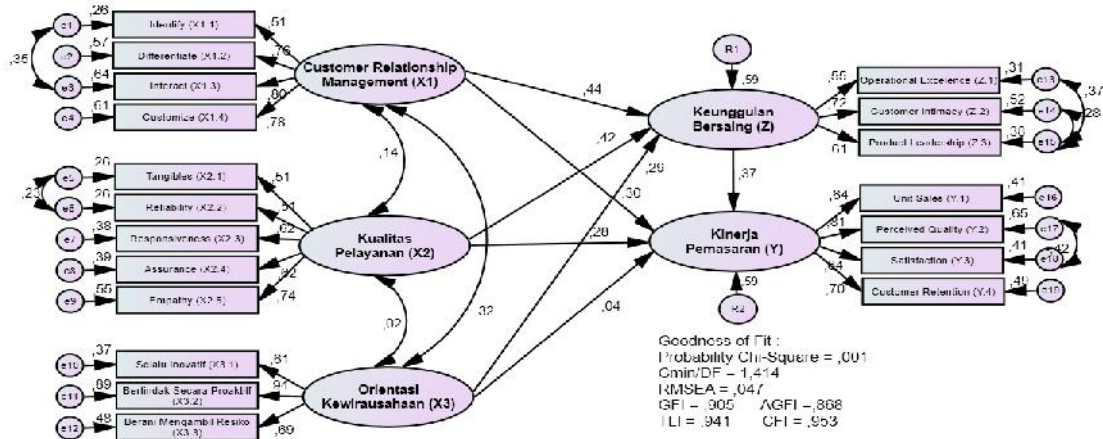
e1 ,26 Identify (X1.1) ,51
e2 ,57 Differentiate (X1.2) ,76
,35
e3 ,64 Interact (X1.3) ,80
e4 ,61 Customize (X1.4) ,78

Customer Relationship Management (X1)

e5 ,20 Tangibles (X2.1) ,51
,23
e6 ,20 Reliability (X2.2) ,51
e7 ,38 Responsiveness (X2.3) ,62
e8 ,39 Assurance (X2.4) ,62
e9 ,55 Empathy (X2.5) ,74

Kualitas Pelayanan (X2)

,14
,02
,32

e10 ,37 Selalu Inovatif (X3.1) ,61
e11 ,89 Bertindak Secara Proaktif (X3.2) ,94
e12 ,48 Berani Mengambil Resiko (X3.3) ,69

Orientasi Kewirausahaan (X3)

,44
,42
,26
,30
,28
,04

R1
,59
Keunggulan Bersaing (Z)
,56 Operational Excelence (Z.1) ,31 e13
,72 Customer Intimacy (Z.2) ,52 e14
,61 Product Leadership (Z.3) ,30 e15
,37
,28

,37

Kinerja Pemasaran (Y)
R2
,59
,84 Unit Sales (Y.1) ,41 e16
,81 Perceived Quality (Y.2) ,65 e17
,64 Satisfaction (Y.3) ,41 e18
,70 Customer Retention (Y.4) ,49 e19
,42

Goodness of Fit :
Probability Chi-Square = ,001
Cmin/DF = 1,414
RMSEA = ,047
GFI = ,905 AGFI = ,868
TLI = ,941 CFI = ,953